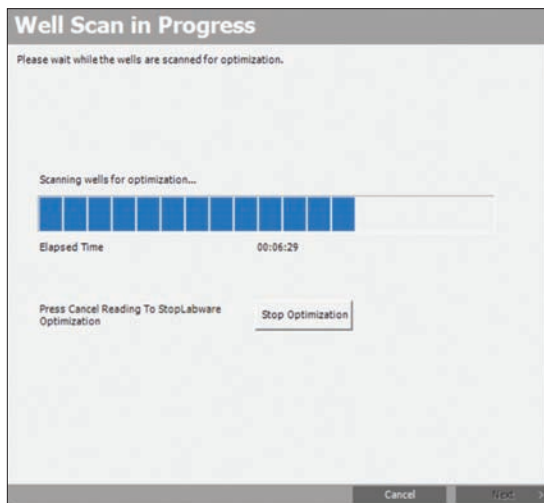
Well Scan in Progress

Please wait while the wells are scanned for optimization.

Scanning wells for optimization...

Elapsed Time 00:06:29

Press Cancel Reading To StopLabware Optimization

Stop Optimization

Cancel

Next